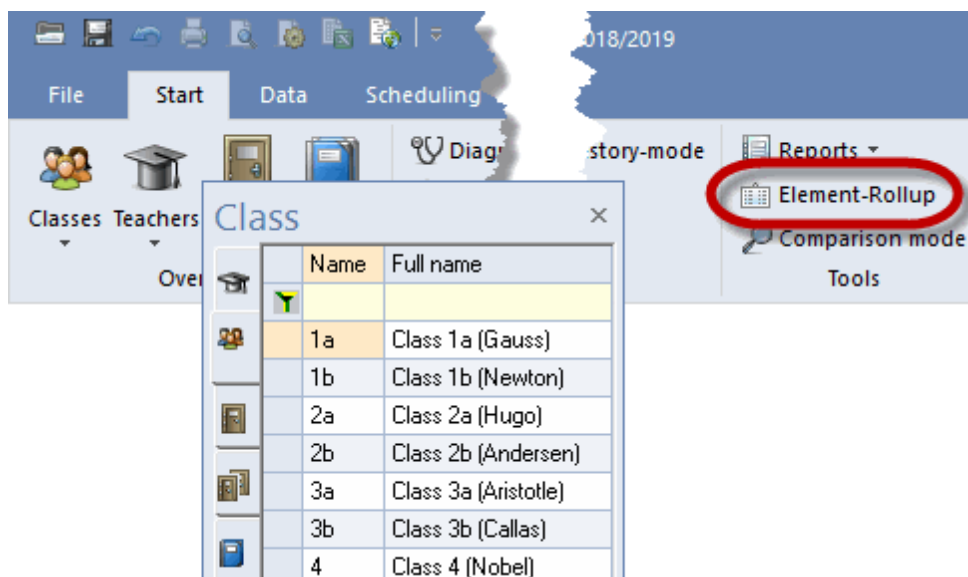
018/2019

File Start Data Scheduling

Diag story-mode

Reports

Element-Rollup

Comparison mode

Tools

Classes Teachers

Ove

Class ×

| Name | Full name |
|---|---|
| | |
| 1a | Class 1a (Gauss) |
| 1b | Class 1b (Newton) |
| 2a | Class 2a (Hugo) |
| 2b | Class 2b (Andersen) |
| 3a | Class 3a (Aristotle) |
| 3b | Class 3b (Callas) |
| 4 | Class 4 (Nobel) |